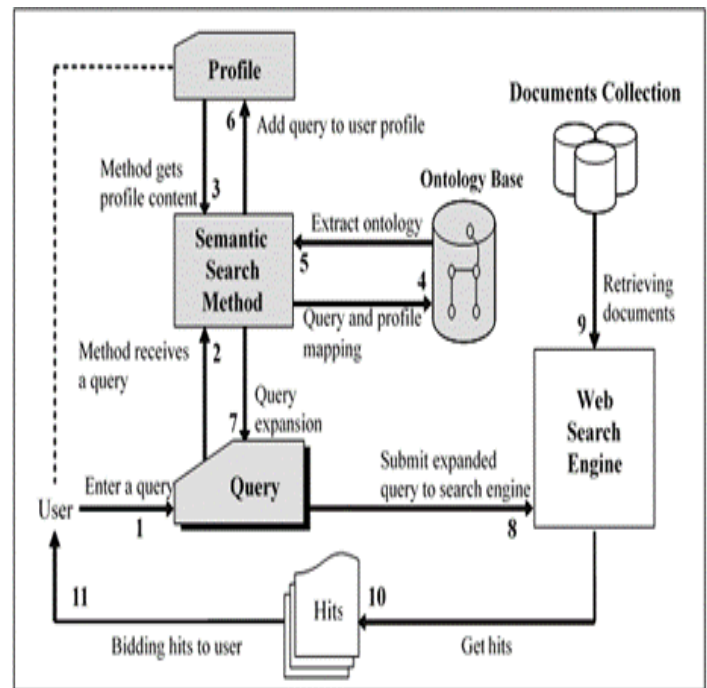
Profile

6 Add query to user profile

Method gets profile content 3

Documents Collection

Ontology Base

Extract ontology

Semantic Search Method

5

4

Query and profile mapping

Retrieving documents

9

Method receives a query

2

7 Query expansion

Web Search Engine

User

Enter a query

1

Query

Submit expanded query to search engine

8

11

Hits

10

Bidding hits to user

Get hits